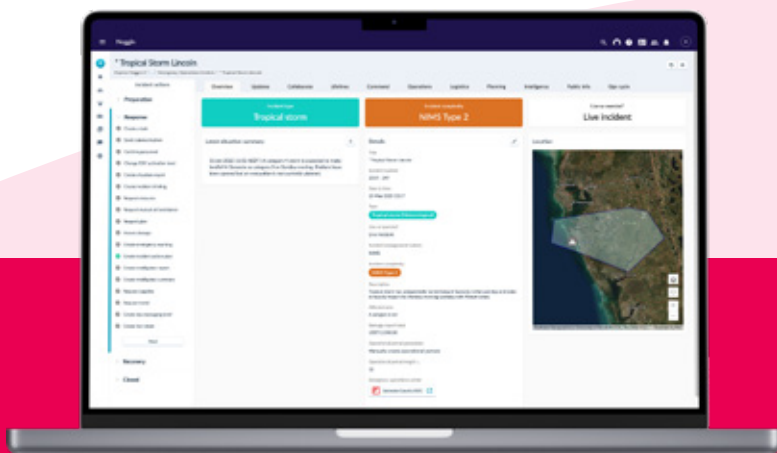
Noggin

* Tropical Storm Lincoln

Incident actions

Preparation

Response

Recovery

Closed

Overview

Updates

Collaborate

Lifelines

Comment

Operations

Logistics

Planning

Intelligence

Public info

Ops cycle

Incident type

Tropical storm

Incident complexity

NIMS Type 2

Live incident

Latest situation summary

Details

Location